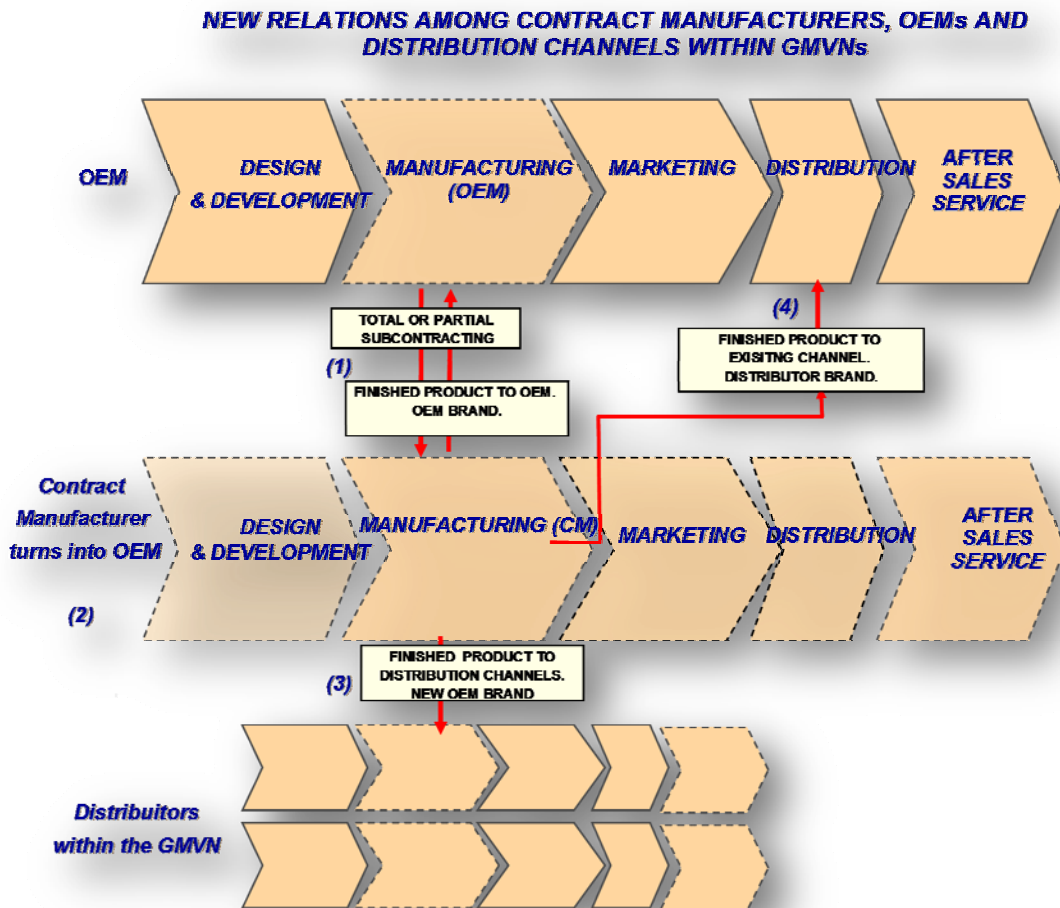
NEW RELATIONS AMONG CONTRACT MANUFACTURERS, OEMs AND DISTRIBUTION CHANNELS WITHIN GMVNs

OEM

DESIGN & DEVELOPMENT

MANUFACTURING (OEM)

MARKETING

DISTRIBUTION

AFTER SALES SERVICE

TOTAL OR PARTIAL SUBCONTRACTING

(1)

FINISHED PRODUCT TO OEM. OEM BRAND.

(4)

FINISHED PRODUCT TO EXISITNG CHANNEL. DISTRIBUTOR BRAND.

Contract Manufacturer turns into OEM

(2)

DESIGN & DEVELOPMENT

MANUFACTURING (CM)

MARKETING

DISTRIBUTION

AFTER SALES SERVICE

(3)

FINISHED PRODUCT TO DISTRIBUTION CHANNELS. NEW OEM BRAND

Distributors within the GMVN